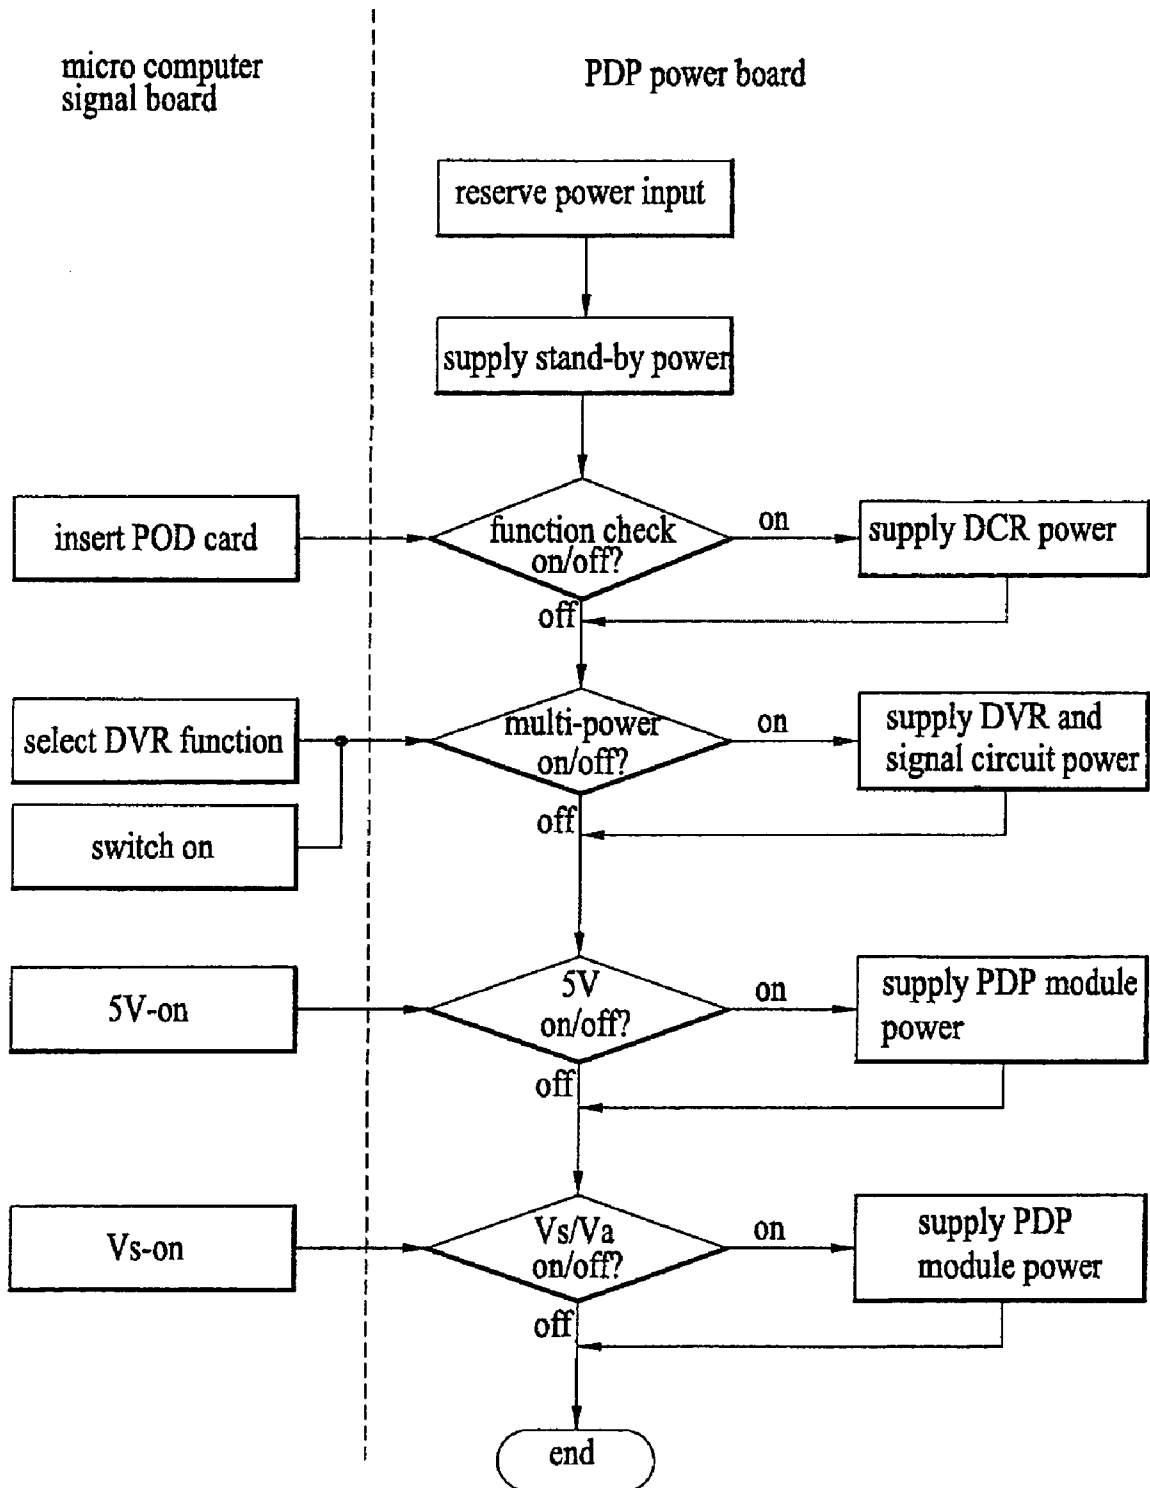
micro computer signal board

PDP power board

reserve power input

supply stand-by power

insert POD card

function check on/off?

on

supply DCR power

off

select DVR function

switch on

multi-power on/off?

on

supply DVR and signal circuit power

off

5V-on

5V on/off?

on

supply PDP module power

off

Vs-on

Vs/Va on/off?

on

supply PDP module power

off

end